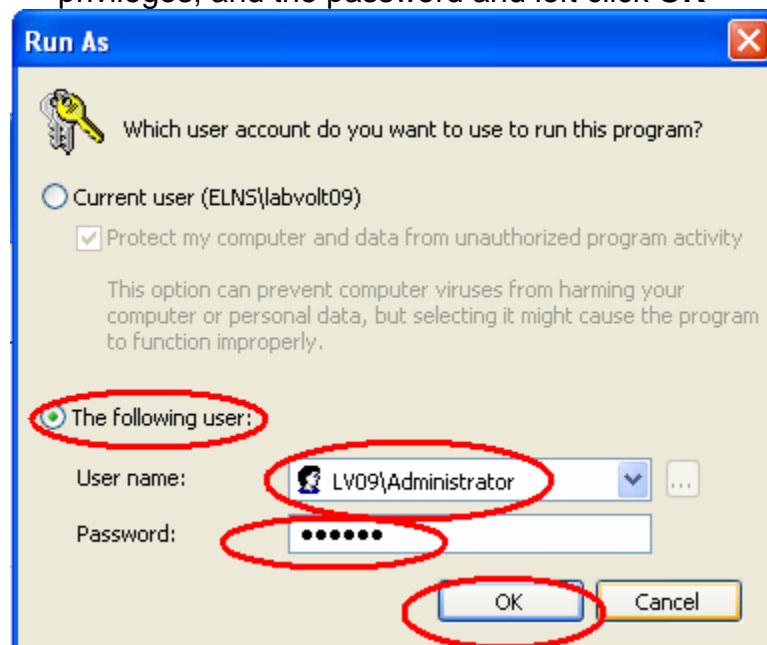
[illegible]privileges, and the password and left click OK

Run As

Which user account do you want to use to run this program?

Current user (ELNS\labvolt09)

Protect my computer and data from unauthorized program activity

This option can prevent computer viruses from harming your computer or personal data, but selecting it might cause the program to function improperly.

The following user:

User name: LV09\Administrator

Password: ●●●●●●

OK

Cancel